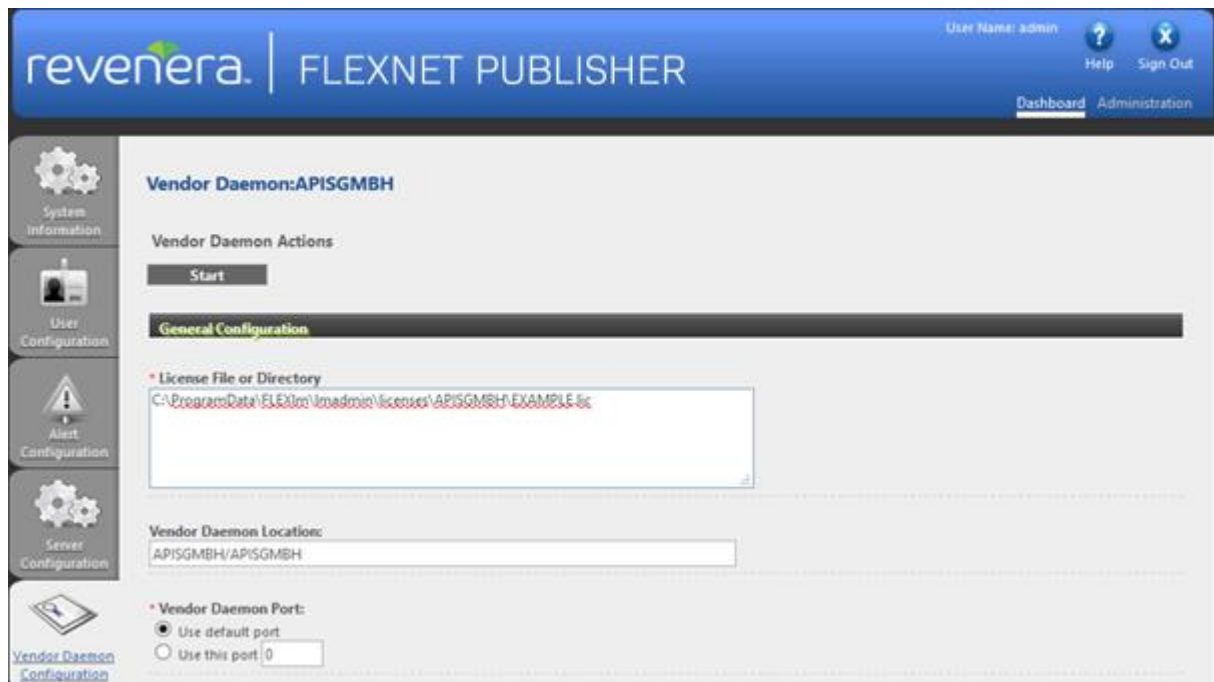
revenera. | FLEXNET PUBLISHER

User Name: admin

Help

Sign Out

Dashboard Administration

System Information

User Configuration

Alert Configuration

Server Configuration

Vendor Daemon Configuration

Vendor Daemon:APISGMBH

Vendor Daemon Actions

Start

General Configuration

* License File or Directory

C:\ProgramData\FLEXlm\lmadmin\licenses\APISGMBH\EXAMPLE.lic

Vendor Daemon Location:

APISGMBH/APISGMBH

* Vendor Daemon Port:

Use default port

Use this port 0